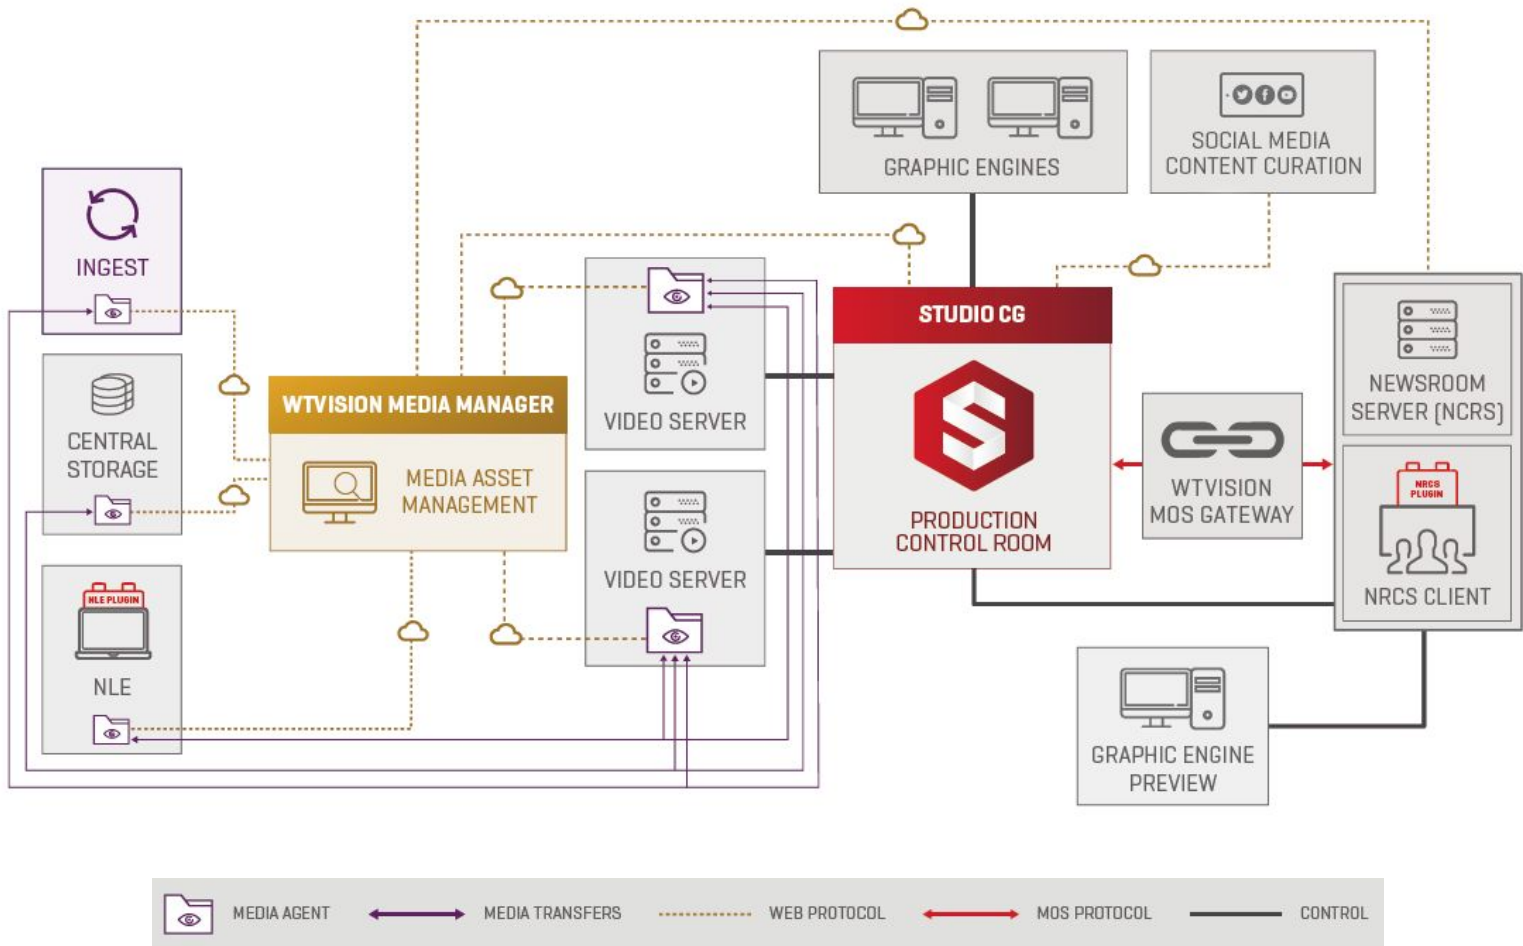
GRAPHIC ENGINES

SOCIAL MEDIA CONTENT CURATION

INGEST

CENTRAL STORAGE

NLE PLUGIN

NLE

WTVISION MEDIA MANAGER

MEDIA ASSET MANAGEMENT

VIDEO SERVER

VIDEO SERVER

STUDIO CG

PRODUCTION CONTROL ROOM

WTVISION MOS GATEWAY

NEWSROOM SERVER (NCRS)

NRCS PLUGIN

NRCS CLIENT

GRAPHIC ENGINE PREVIEW

MEDIA AGENT MEDIA TRANSFERS WEB PROTOCOL MOS PROTOCOL CONTROL